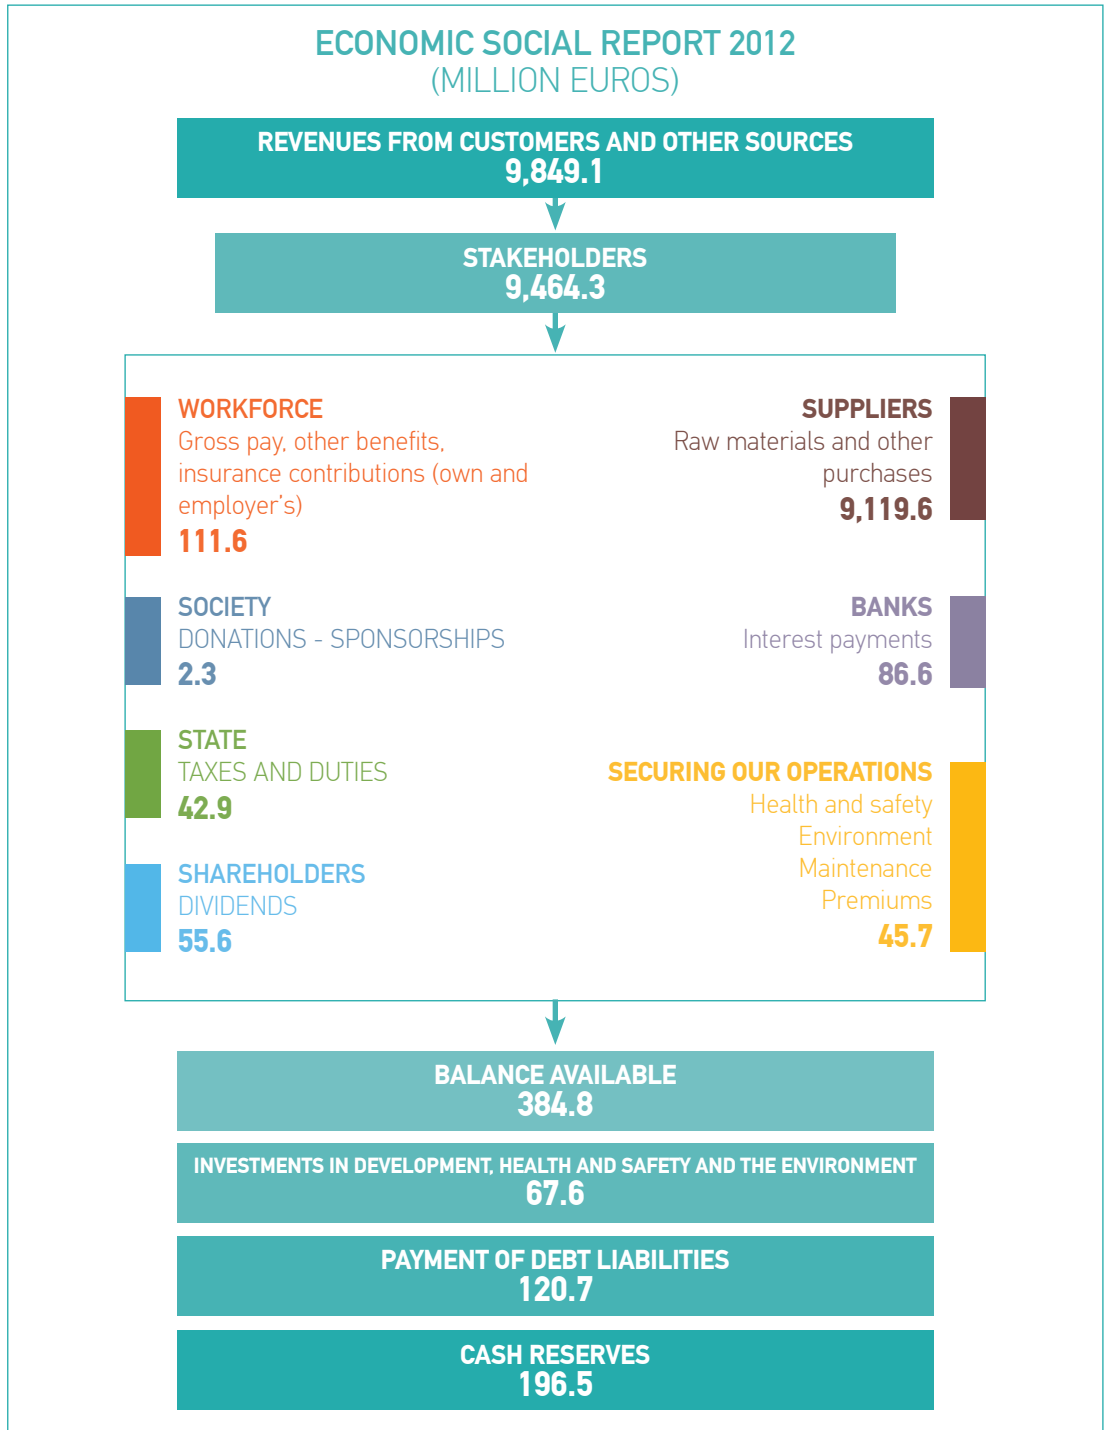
ECONOMIC SOCIAL REPORT 2012
(MILLION EUROS)

REVENUES FROM CUSTOMERS AND OTHER SOURCES
9,849.1

STAKEHOLDERS
9,464.3

WORKFORCE
Gross pay, other benefits, insurance contributions (own and employer's)
111.6

SOCIETY
DONATIONS - SPONSORSHIPS
2.3

STATE
TAXES AND DUTIES
42.9

SHAREHOLDERS
DIVIDENDS
55.6

SUPPLIERS
Raw materials and other purchases
9,119.6

BANKS
Interest payments
86.6

SECURING OUR OPERATIONS
Health and safety
Environment
Maintenance
Premiums
45.7

BALANCE AVAILABLE
384.8

INVESTMENTS IN DEVELOPMENT, HEALTH AND SAFETY AND THE ENVIRONMENT
67.6

PAYMENT OF DEBT LIABILITIES
120.7

CASH RESERVES
196.5